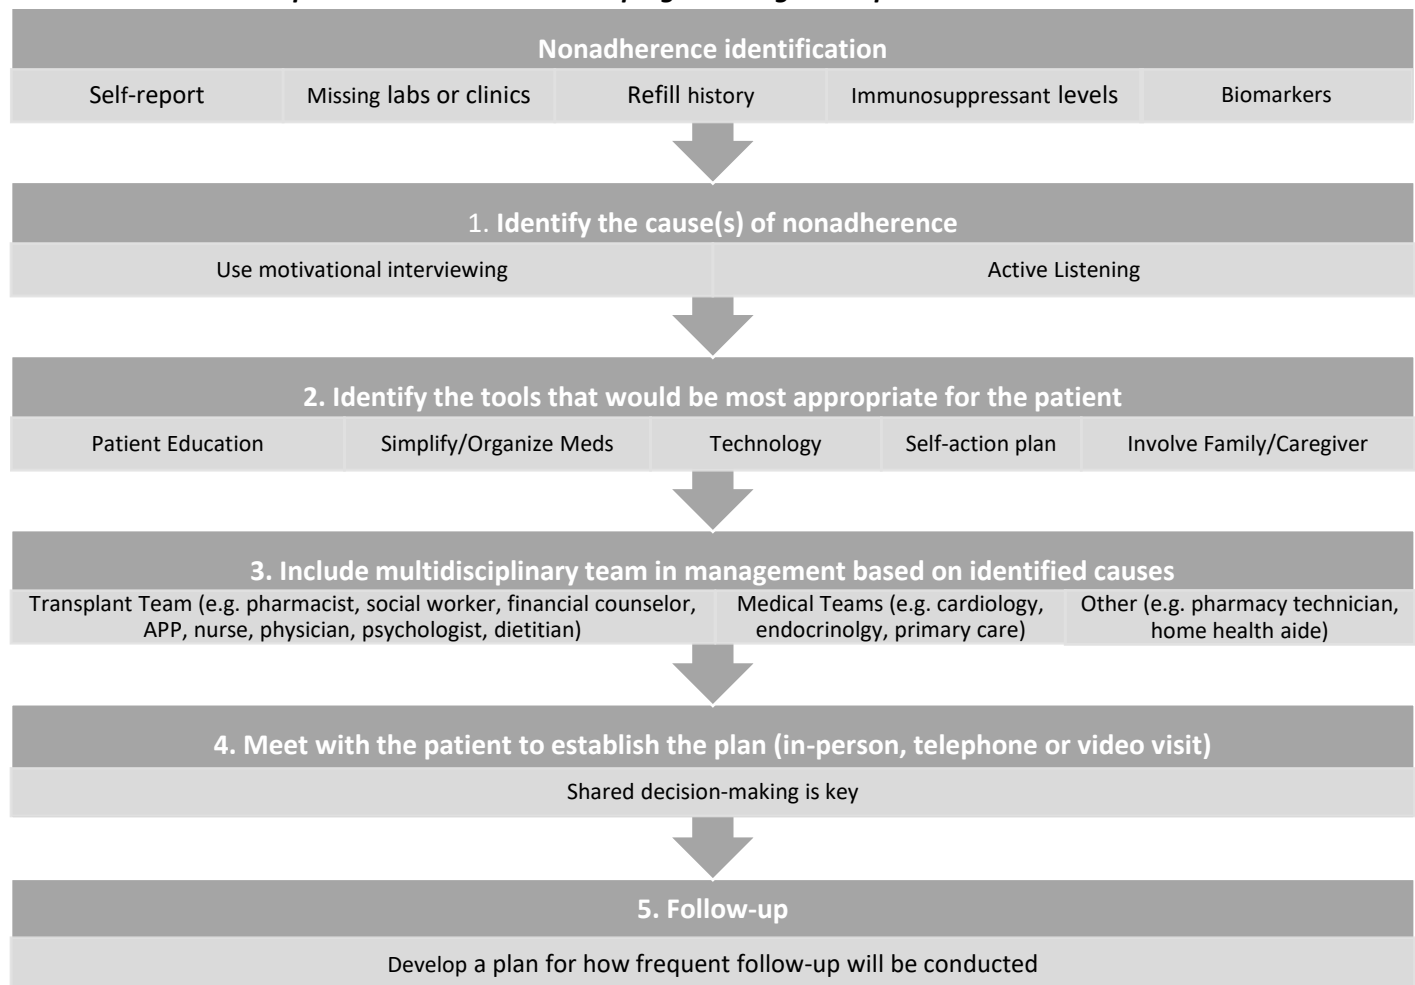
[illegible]

Nonadherence identification

Self-report
Missing labs or clinics
Refill history
Immunosuppressant levels
Biomarkers

1. Identify the cause(s) of nonadherence

Use motivational interviewing
Active Listening

2. Identify the tools that would be most appropriate for the patient

Patient Education
Simplify/Organize Meds
Technology
Self-action plan
Involve Family/Caregiver

3. Include multidisciplinary team in management based on identified causes

Transplant Team (e.g. pharmacist, social worker, financial counselor, APP, nurse, physician, psychologist, dietitian)
Medical Teams (e.g. cardiology, endocrinolgy, primary care)
Other (e.g. pharmacy technician, home health aide)

4. Meet with the patient to establish the plan (in-person, telephone or video visit)

Shared decision-making is key

5. Follow-up

Develop a plan for how frequent follow-up will be conducted